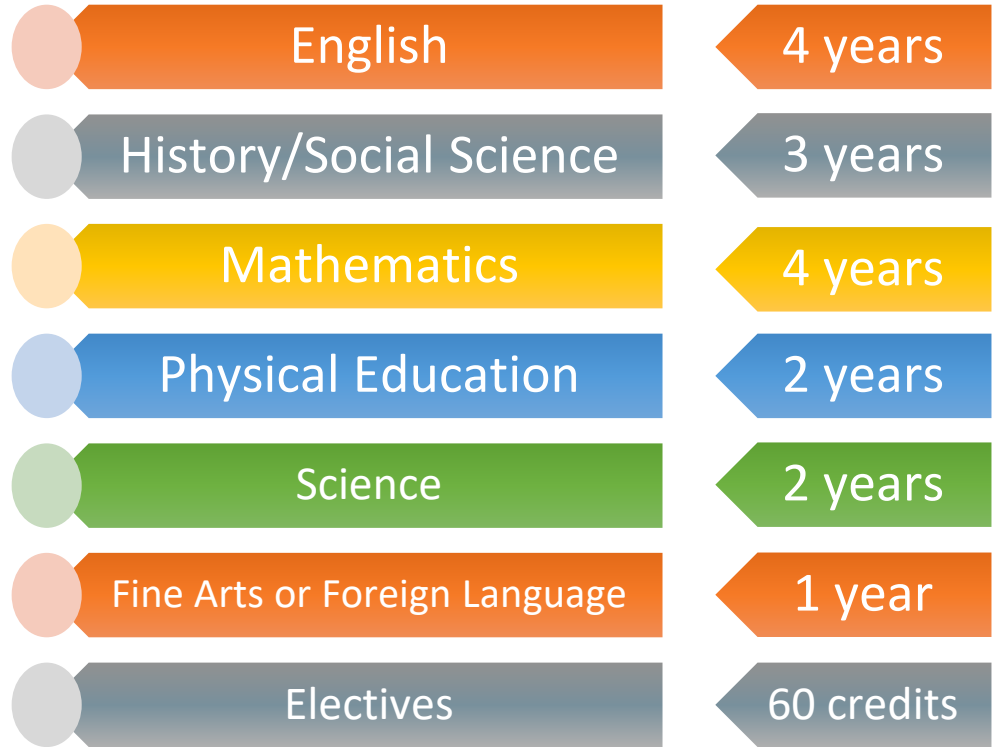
| | |
|---|---|
| English | 4 years |
| History/Social Science | 3 years |
| Mathematics | 4 years |
| Physical Education | 2 years |
| Science | 2 years |
| Fine Arts or Foreign Language | 1 year |
| Electives | 60 credits |